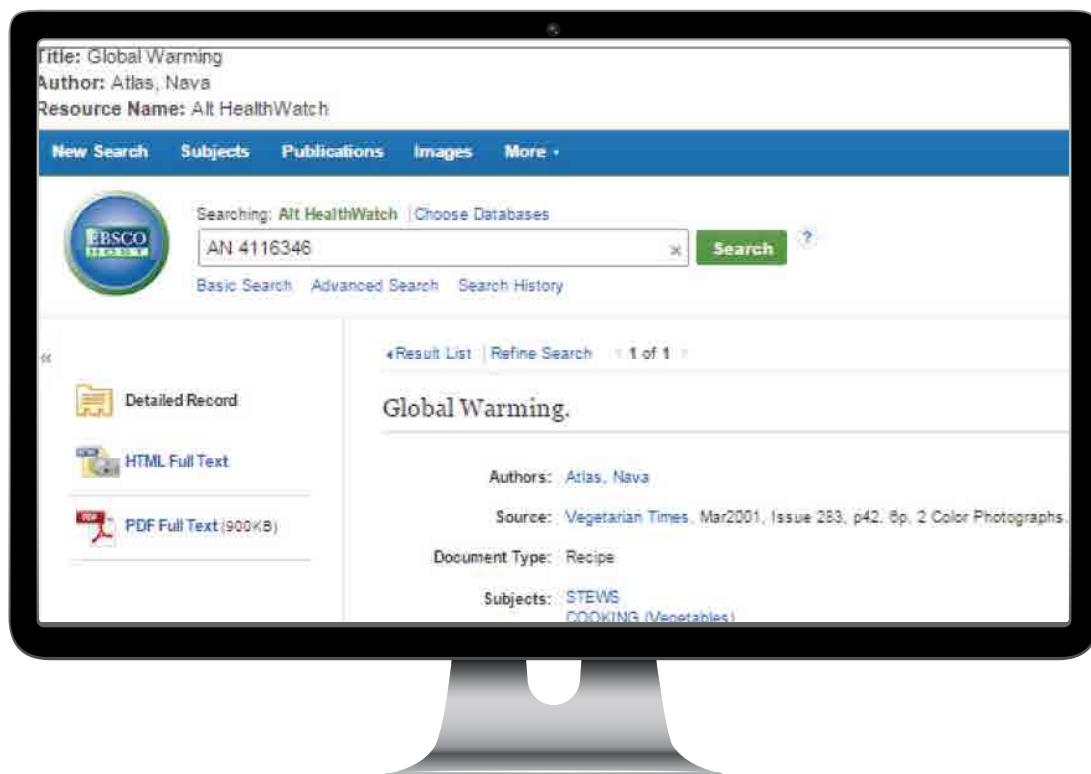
Title: Global Warming
Author: Atlas, Nava
Resource Name: Alt HealthWatch

New Search Subjects Publications Images More

EBSCO HOST

Searching: Alt HealthWatch | Choose Databases
AN 4116346
Search
?
Basic Search Advanced Search Search History

«

Result List | Refine Search 1 of 1

Detailed Record
HTML Full Text
PDF Full Text (900KB)

Global Warming.

Authors: Atlas, Nava
Source: Vegetarian Times, Mar2001, Issue 283, p42, 6p, 2 Color Photographs.
Document Type: Recipe
Subjects: STEWS
COOKING (Vegetables)